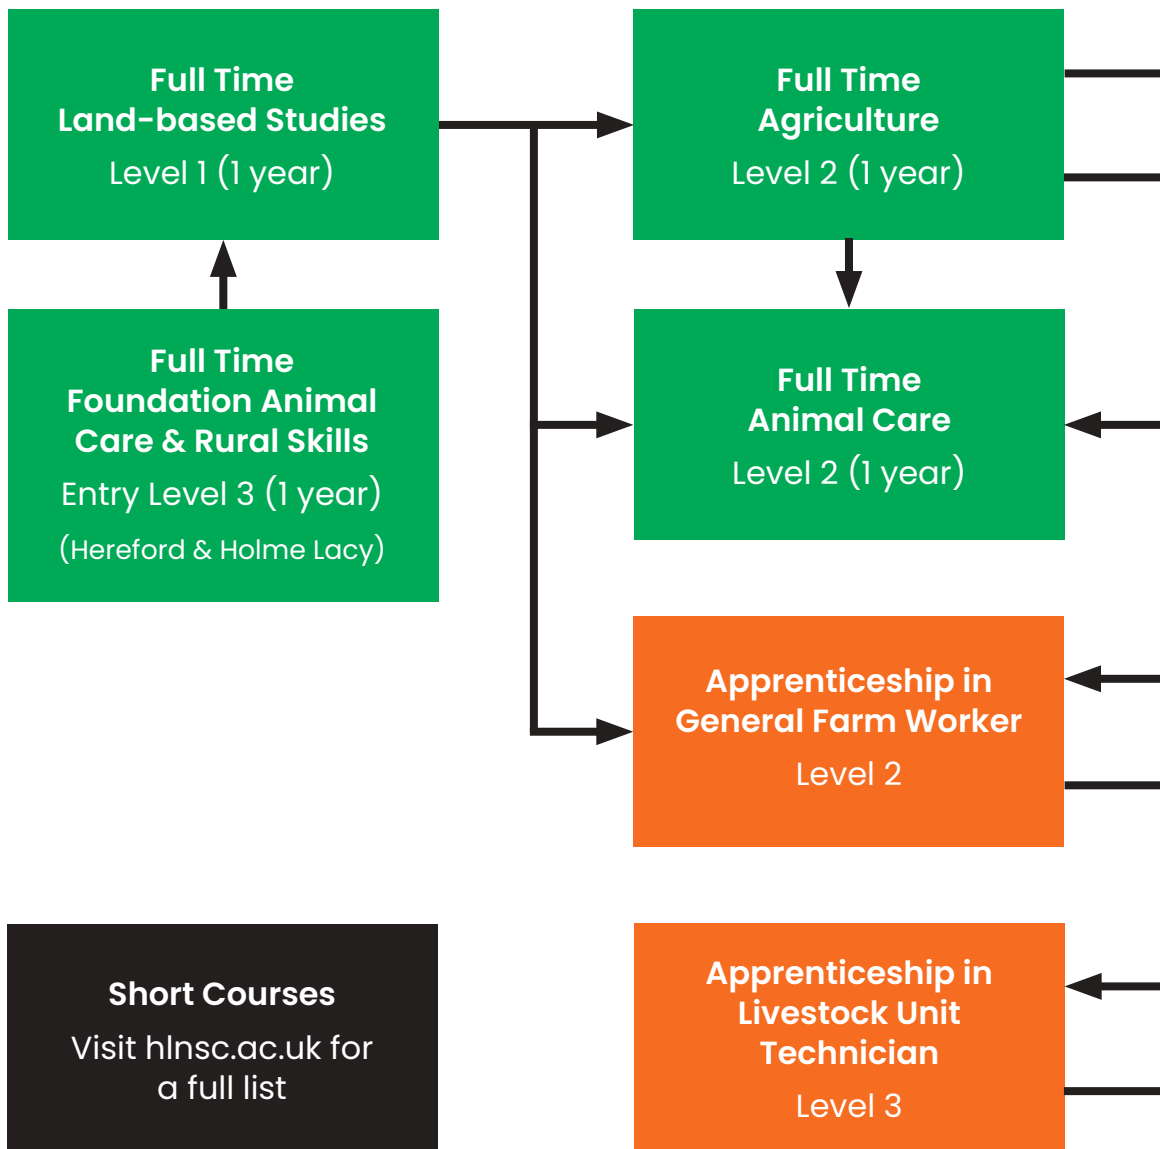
Full Time
Land-based Studies
Level 1 (1 year)

Full Time
Foundation Animal Care & Rural Skills
Entry Level 3 (1 year)
(Hereford & Holme Lacy)

Full Time
Agriculture
Level 2 (1 year)

Full Time
Animal Care
Level 2 (1 year)

Apprenticeship in General Farm Worker
Level 2

Short Courses
Visit hlnsc.ac.uk for a full list

Apprenticeship in Livestock Unit Technician
Level 3